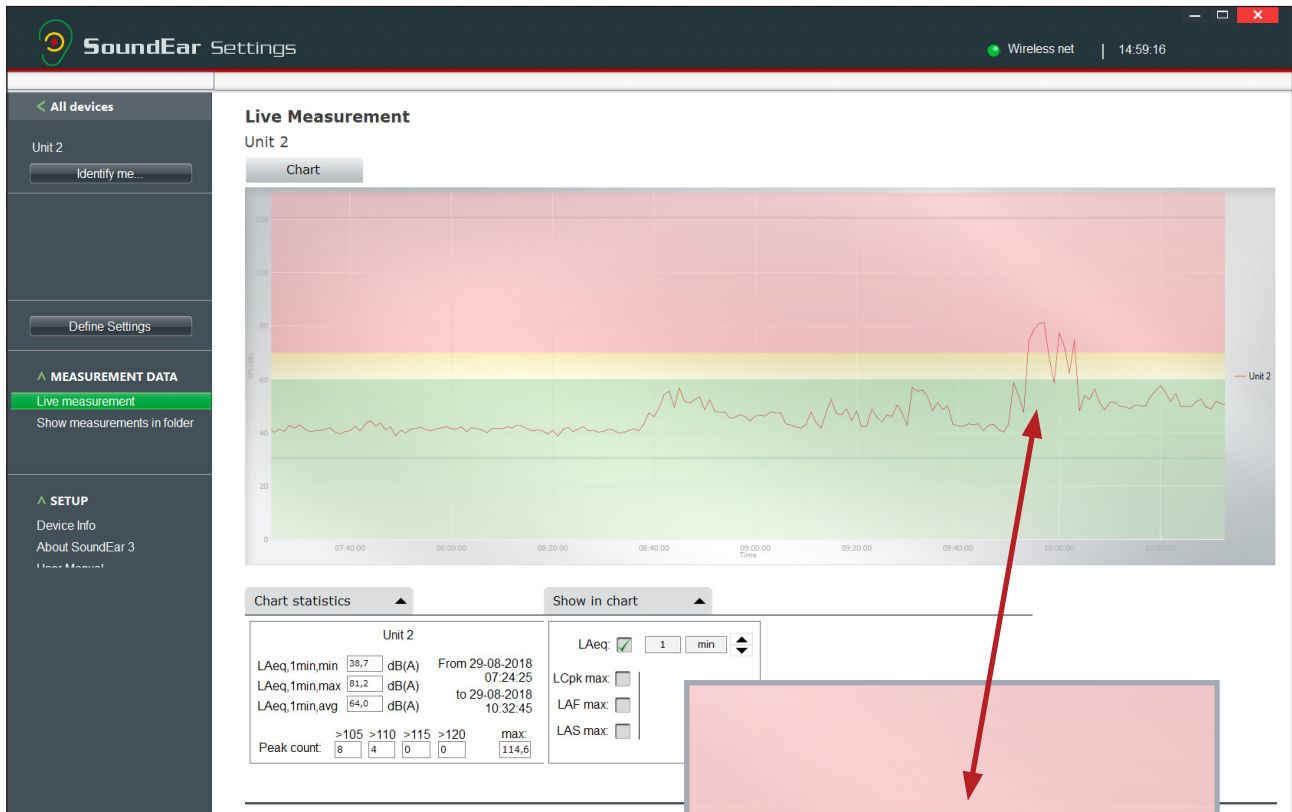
SoundEar Settings

Wireless net | 14:59:16

All devices

Unit 2

Identify me...

Define Settings

MEASUREMENT DATA

Live measurement

Show measurements in folder

SETUP

Device Info

About SoundEar 3

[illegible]

Live Measurement

Unit 2

Chart

120

100

80

60

40

20

0

07:40:00 08:00:00 08:20:00 08:40:00 09:00:00 09:20:00 09:40:00 10:00:00 10:20:00

Time

Unit 2

Chart statistics

Show in chart

Unit 2

| | | |
|---|---|---|
| LAeq,1min,min | 38,7 | dB(A) |
| LAeq,1min,max | 81,2 | dB(A) |
| LAeq,1min,avg | 64,0 | dB(A) |

From 29-08-2018 07:24:25
to 29-08-2018 10:32:45

| | >105 | >110 | >115 | >120 | max: |
|---|---|---|---|---|---|
| Peak count: | 8 | 4 | 0 | 0 | 114,6 |

LAeq: 1 min

LCpk max:

LAF max:

LAS max: